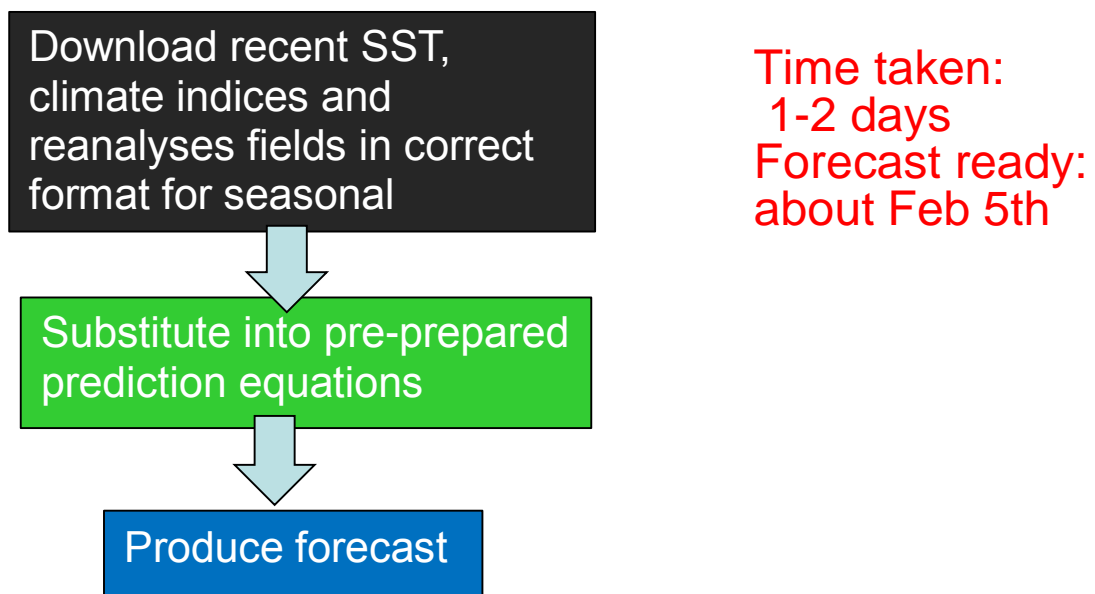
Download recent SST, climate indices and reanalyses fields in correct format for seasonal

Substitute into pre-prepared prediction equations

Produce forecast

Time taken:
1-2 days
Forecast ready:
about Feb 5th